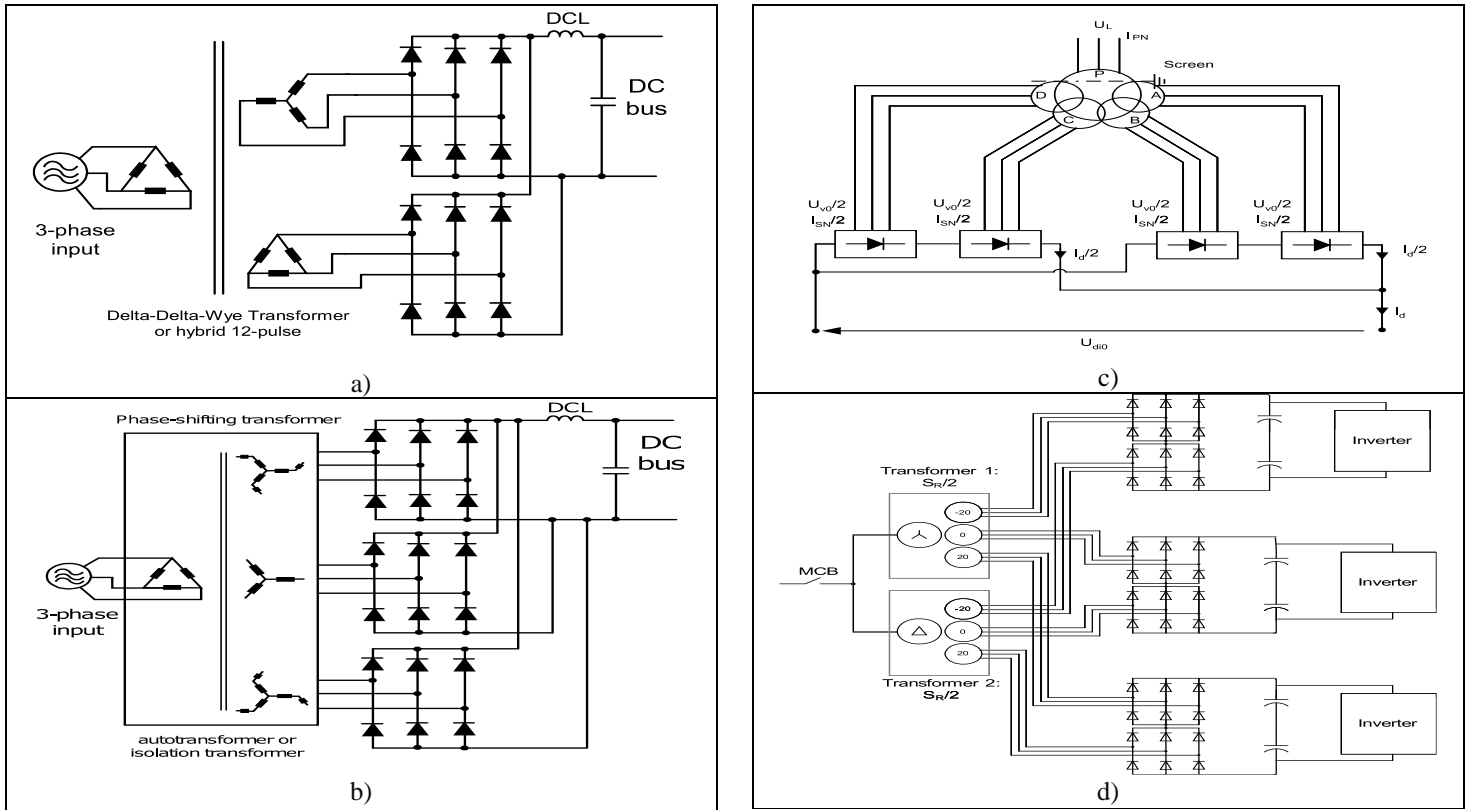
DCL

DC bus

3-phase input

Delta-Delta-Wye Transformer or hybrid 12-pulse

a)

$U_L$ $I_{PN}$

Screen

P

D

A

C

B

$U_{v0}/2$
$I_{SN}/2$

$U_{v0}/2$
$I_{SN}/2$

$U_{v0}/2$
$I_{SN}/2$

$U_{v0}/2$
$I_{SN}/2$

$I_d/2$

$I_d/2$

$I_d$

$U_{di0}$

c)

Phase-shifting transformer

DCL

DC bus

3-phase input

autotransformer or isolation transformer

b)

Inverter

Transformer 1: $S_R/2$

-20

0

20

MCB

Inverter

-20

0

20

Transformer 2: $S_R/2$

Inverter

d)